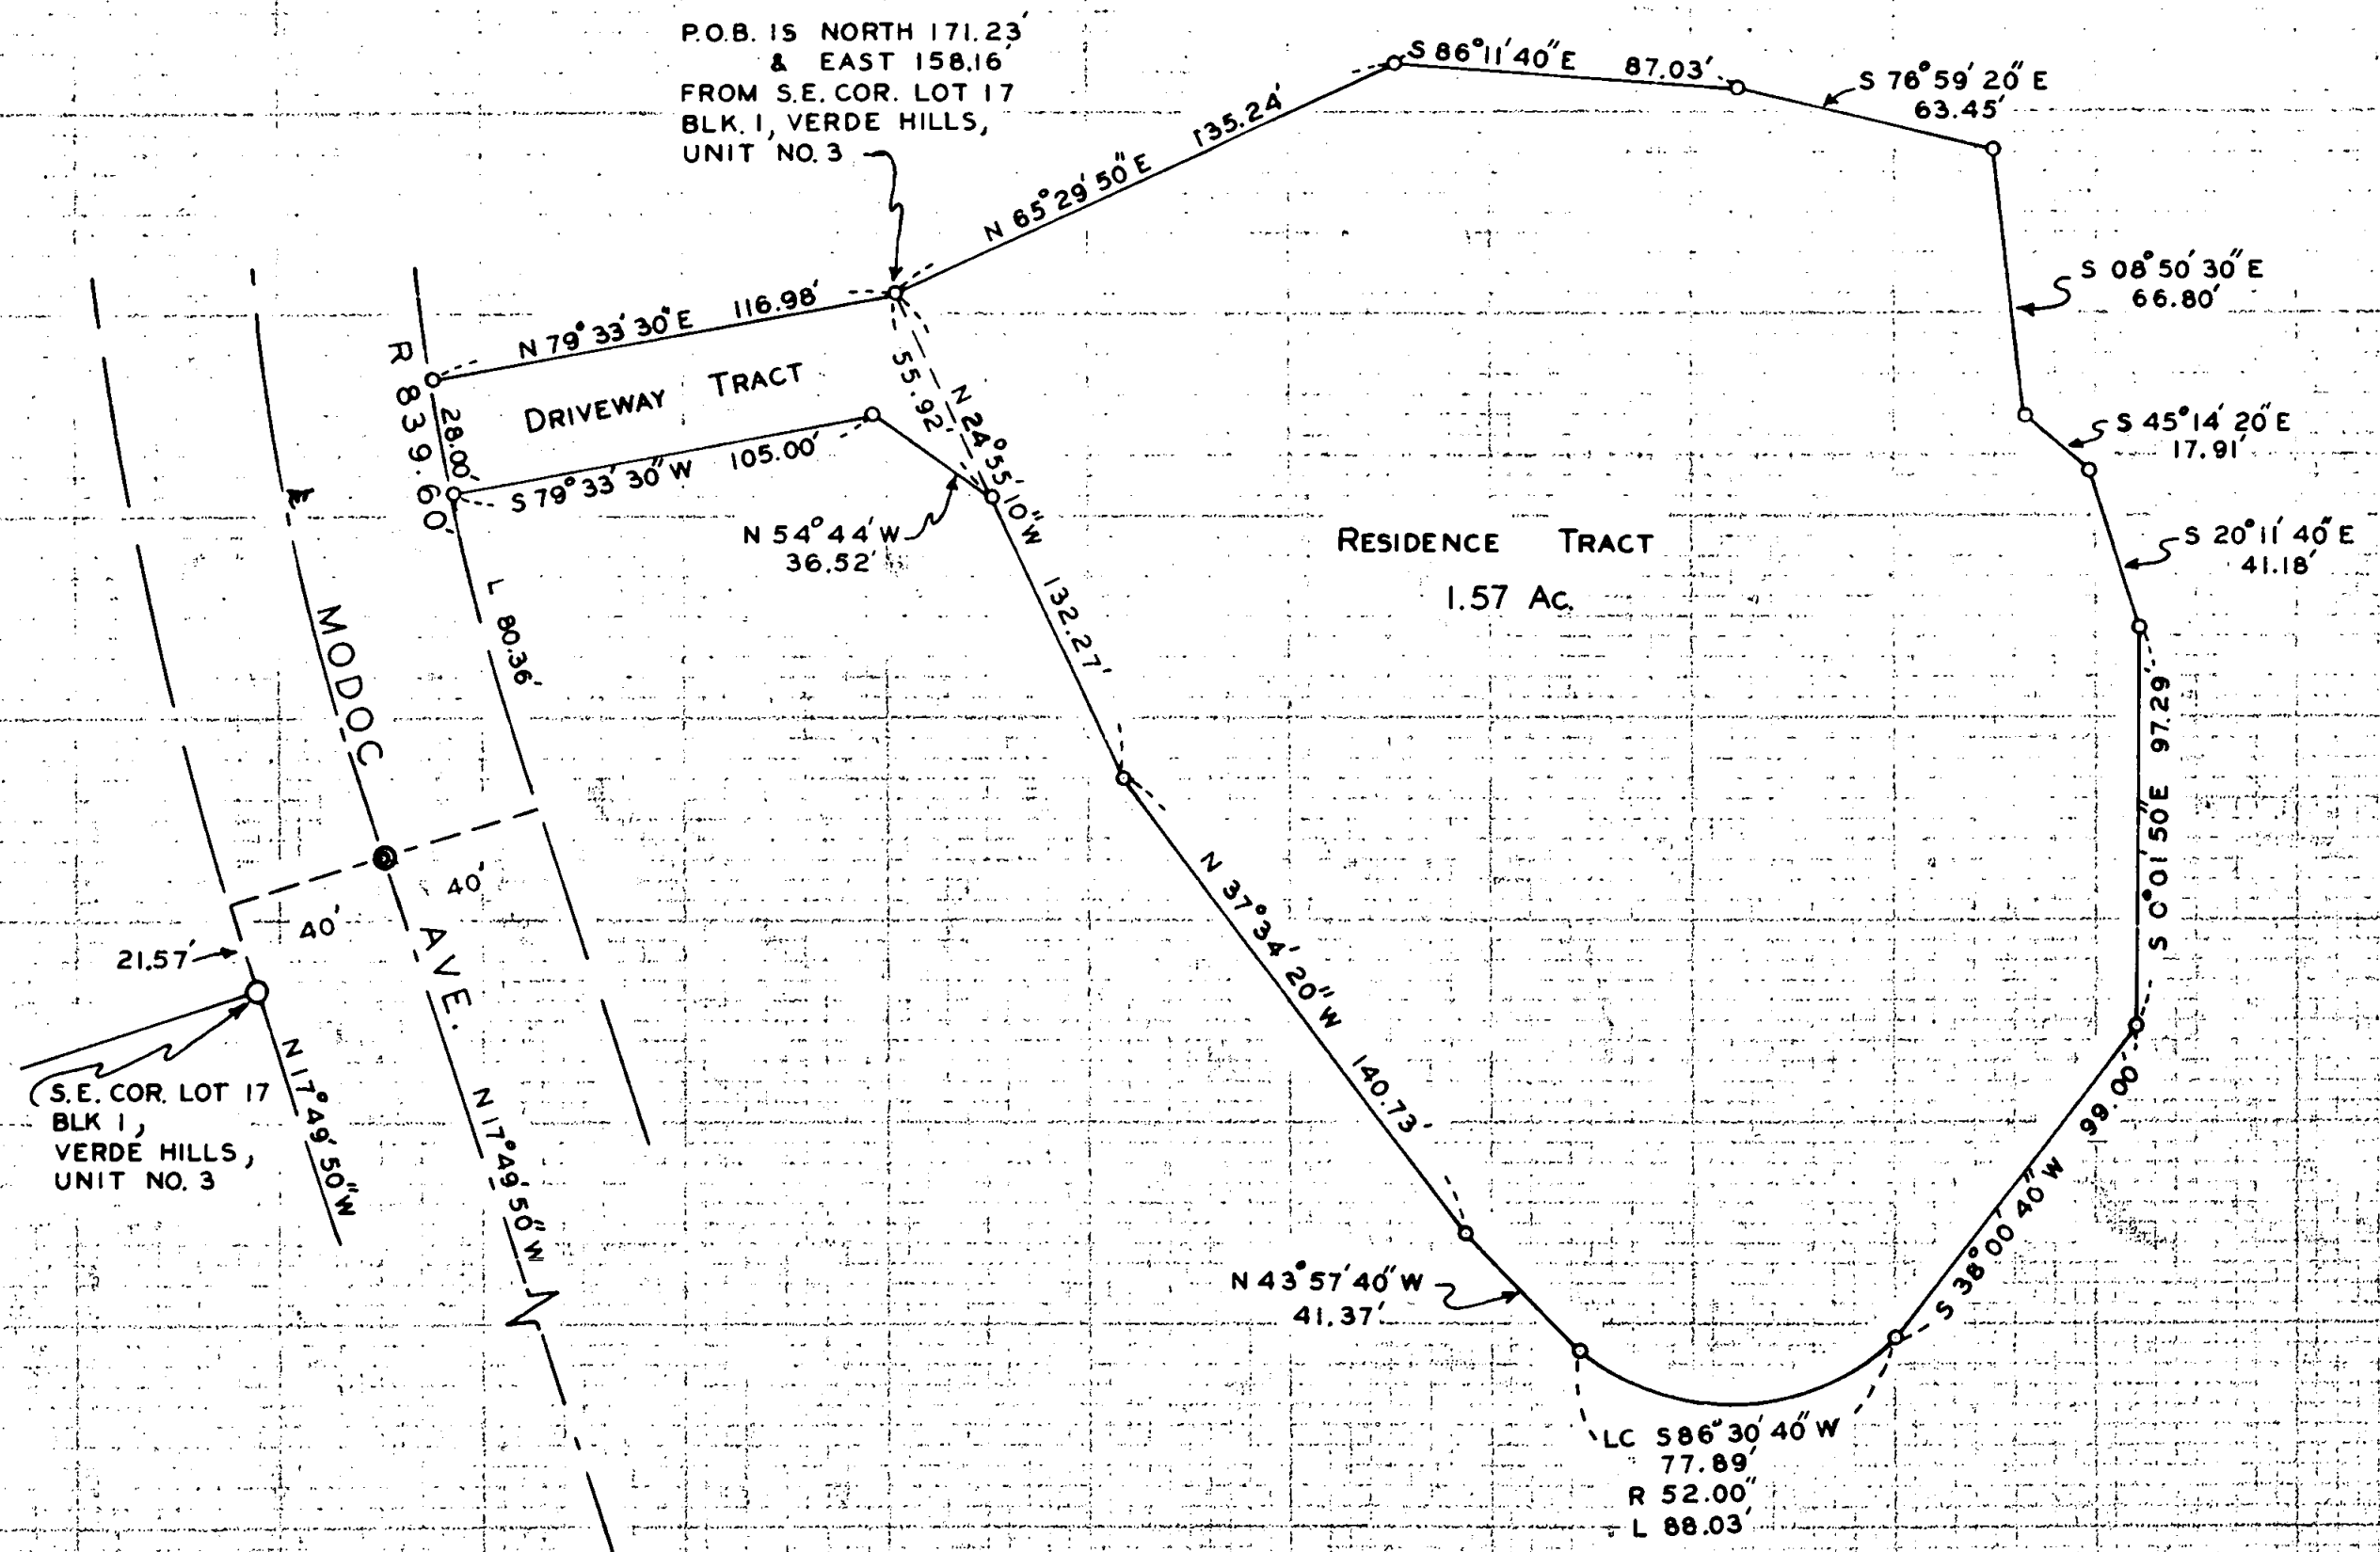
P.O.B. IS NORTH 171.23′
& EAST 158.16′
FROM S.E. COR. LOT 17
BLK. 1, VERDE HILLS,
UNIT NO. 3

S 86°11′40″E 87.03′

S 76°59′20″E
63.45′

N 65°29′50″E 135.24′

S 08°50′30″E
66.80′

N 79°33′30″E 116.98′

DRIVEWAY TRACT

R 839.60′

28.00′

55.92′

N 24°55′10″W

S 79°33′30″W 105.00′

S 45°14′20″E
17.91′

N 54°44′W
36.52′

RESIDENCE TRACT

1.57 Ac.

S 20°11′40″E
41.18′

L 80.36′

132.27′

MODOC

AVE.

97.29′

S 0°01′50″E

40′

40′

21.57′

N 37°34′20″W

140.73′

99.00′

S.E. COR. LOT 17
BLK 1,
VERDE HILLS,
UNIT NO. 3

N 17°49′50″W

N 17°49′50″W

S 38°00′40″W

N 43°57′40″W
41.37′

LC S 86°30′40″W
77.89′
R 52.00′
L 88.03′